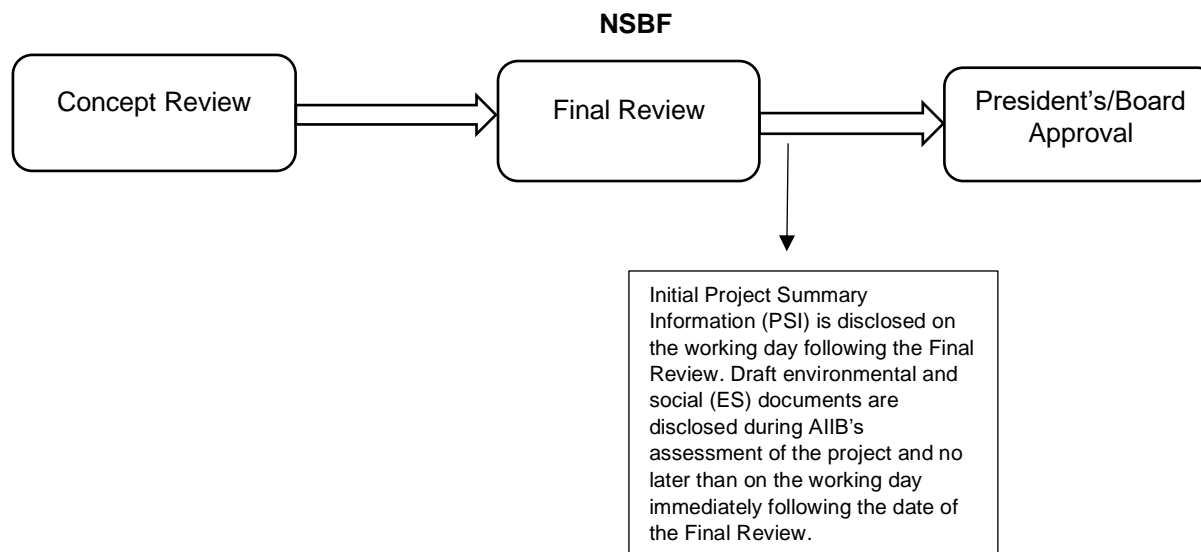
NSBF

Concept Review

Final Review

President's/Board Approval

Initial Project Summary Information (PSI) is disclosed on the working day following the Final Review. Draft environmental and social (ES) documents are disclosed during AIIB's assessment of the project and no later than on the working day immediately following the date of the Final Review.